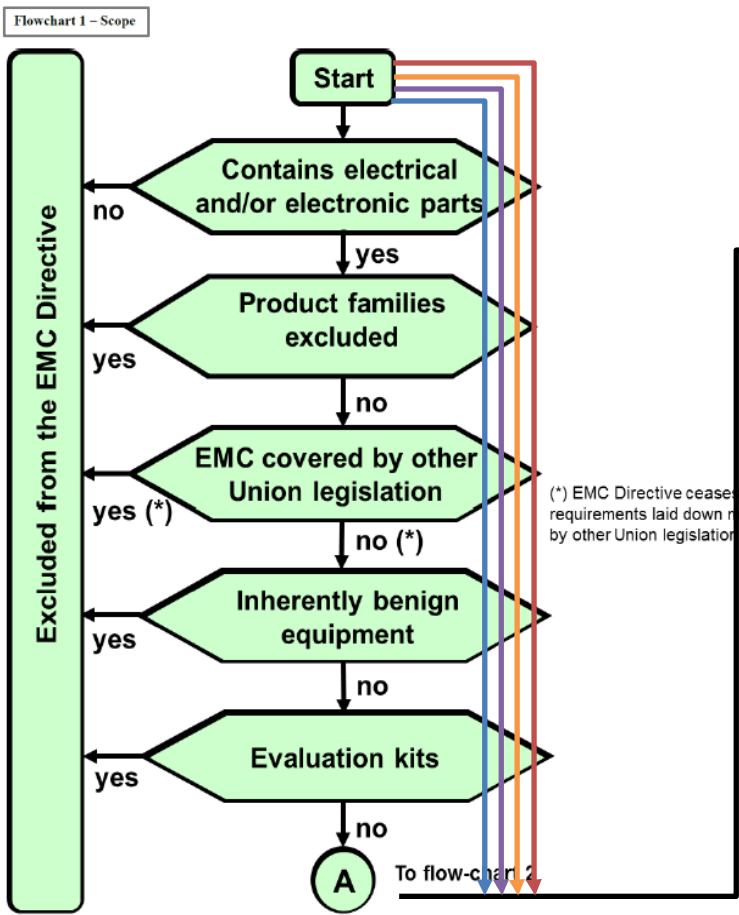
Flowchart 1 – Scope

Excluded from the EMC Directive

Start

Contains electrical and/or electronic parts

no

yes

Product families excluded

yes

no

EMC covered by other Union legislation

yes (*)

no (*)

(*) EMC Directive ceases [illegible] requirements laid down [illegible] by other Union legislation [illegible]

Inherently benign equipment

yes

no

Evaluation kits

yes

no

A

To flow-chart 2